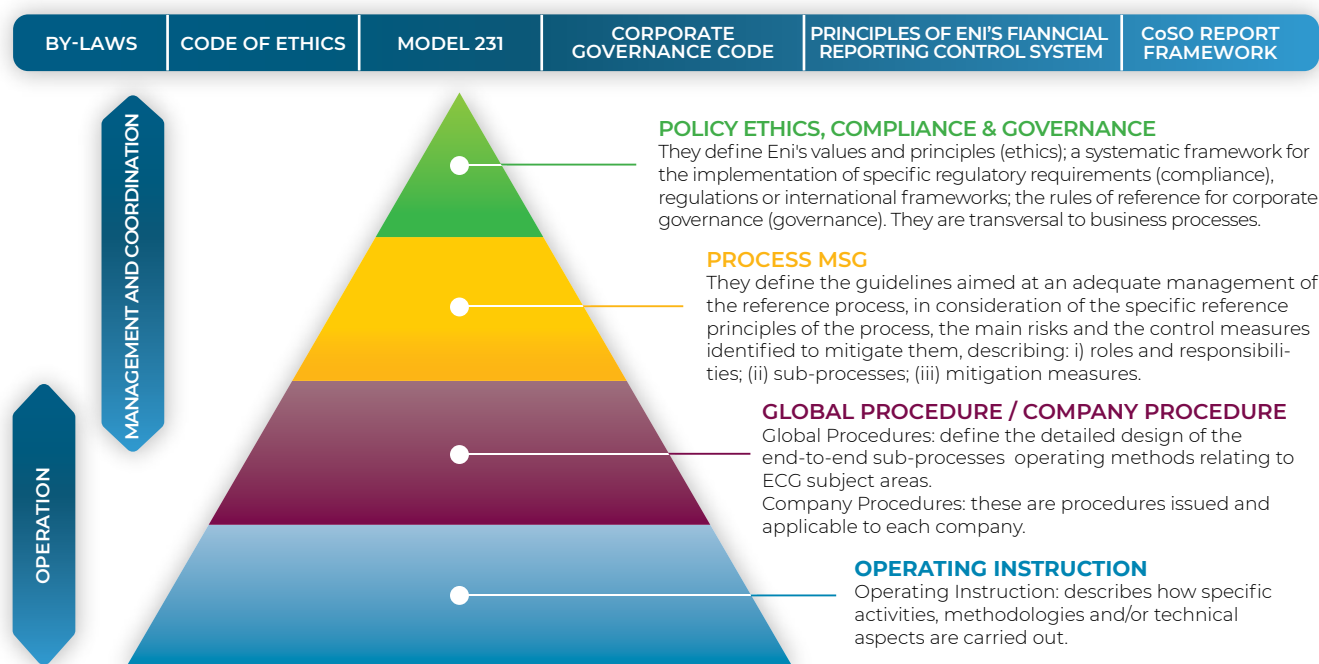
| BY-LAWS | CODE OF ETHICS | MODEL 231 | CORPORATE GOVERNANCE CODE | PRINCIPLES OF ENI'S FIANNCIAL REPORTING CONTROL SYSTEM | CoSO REPORT FRAMEWORK |
|---|---|---|---|---|---|

MANAGEMENT AND COORDINATION

OPERATION

POLICY ETHICS, COMPLIANCE & GOVERNANCE
They define Eni's values and principles (ethics); a systematic framework for the implementation of specific regulatory requirements (compliance), regulations or international frameworks; the rules of reference for corporate governance (governance). They are transversal to business processes.

PROCESS MSG
They define the guidelines aimed at an adequate management of the reference process, in consideration of the specific reference principles of the process, the main risks and the control measures identified to mitigate them, describing: i) roles and responsibilities; (ii) sub-processes; (iii) mitigation measures.

GLOBAL PROCEDURE / COMPANY PROCEDURE
Global Procedures: define the detailed design of the end-to-end sub-processes operating methods relating to ECG subject areas.
Company Procedures: these are procedures issued and applicable to each company.

OPERATING INSTRUCTION
Operating Instruction: describes how specific activities, methodologies and/or technical aspects are carried out.